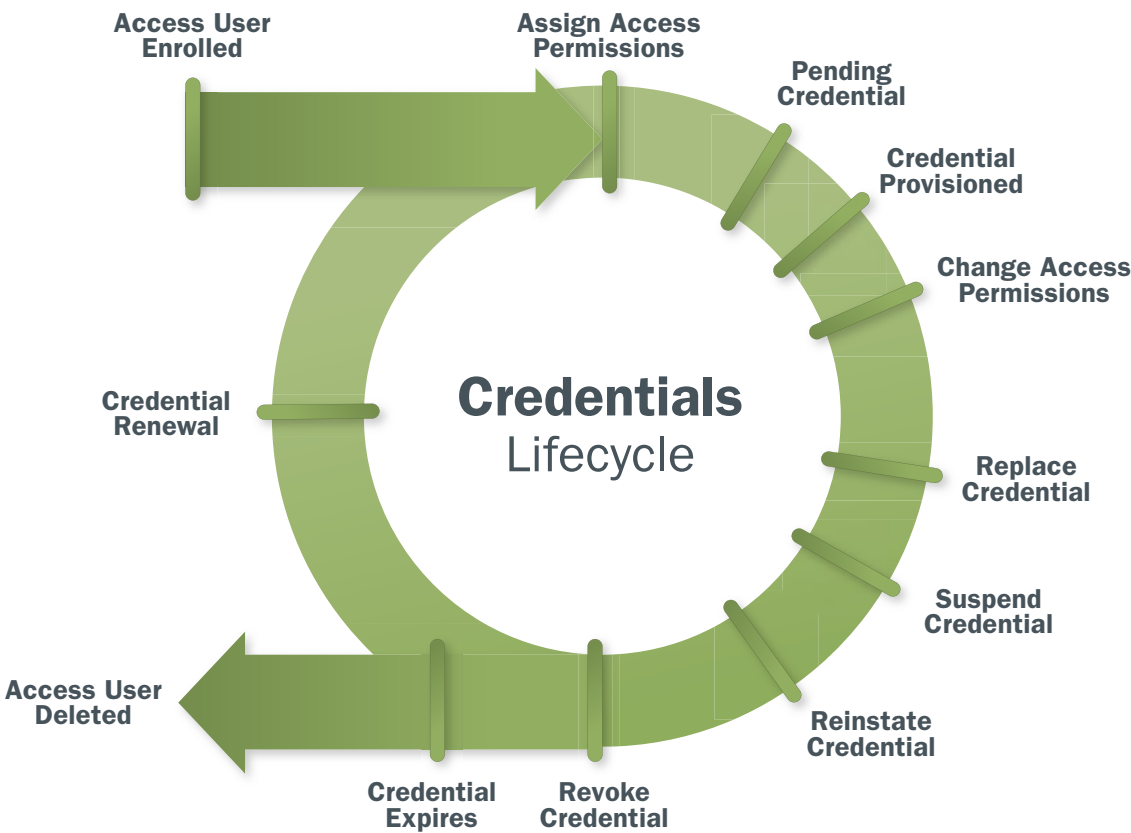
Access User Enrolled

Assign Access Permissions

Pending Credential

Credential Provisioned

Change Access Permissions

Replace Credential

Suspend Credential

Reinstate Credential

Revoke Credential

Credential Expires

Access User Deleted

Credential Renewal

Credentials Lifecycle